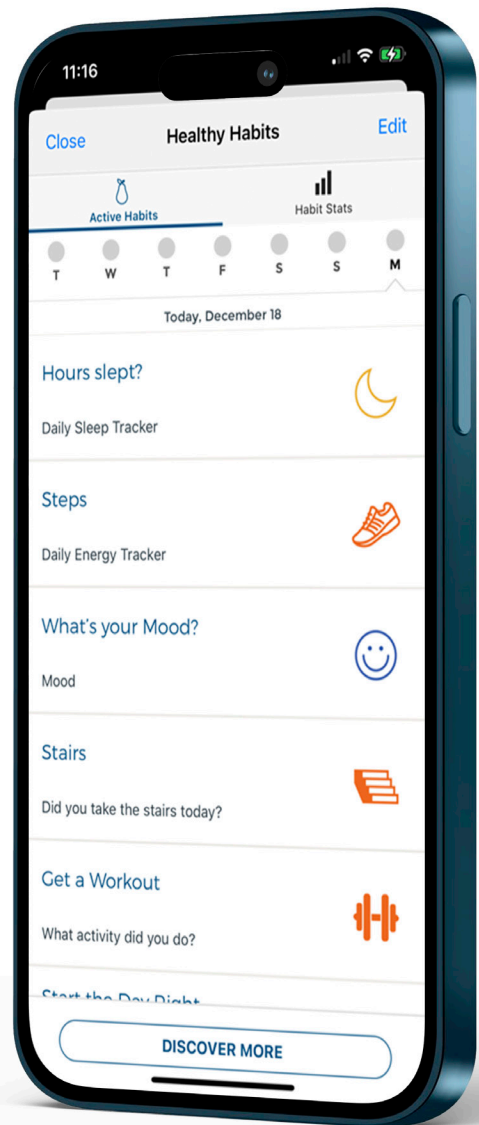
11:16

Close Healthy Habits Edit

Active Habits Habit Stats

T W T F S S M

Today, December 18

Hours slept?

Daily Sleep Tracker

Steps

Daily Energy Tracker

What's your Mood?

Mood

Stairs

Did you take the stairs today?

Get a Workout

What activity did you do?

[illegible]

DISCOVER MORE